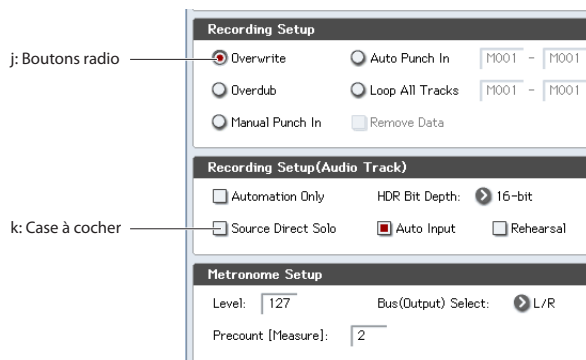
j: Boutons radio

k: Case à cocher

Recording Setup

Overwrite

Auto Punch In

M001 – M001

Overdub

Loop All Tracks

M001 – M001

Manual Punch In

Remove Data

Recording Setup(Audio Track)

Automation Only

HDR Bit Depth:

16-bit

Source Direct Solo

Auto Input

Rehearsal

Metronome Setup

Level:

127

Bus(Output) Select:

L/R

Precount [Measure]:

2